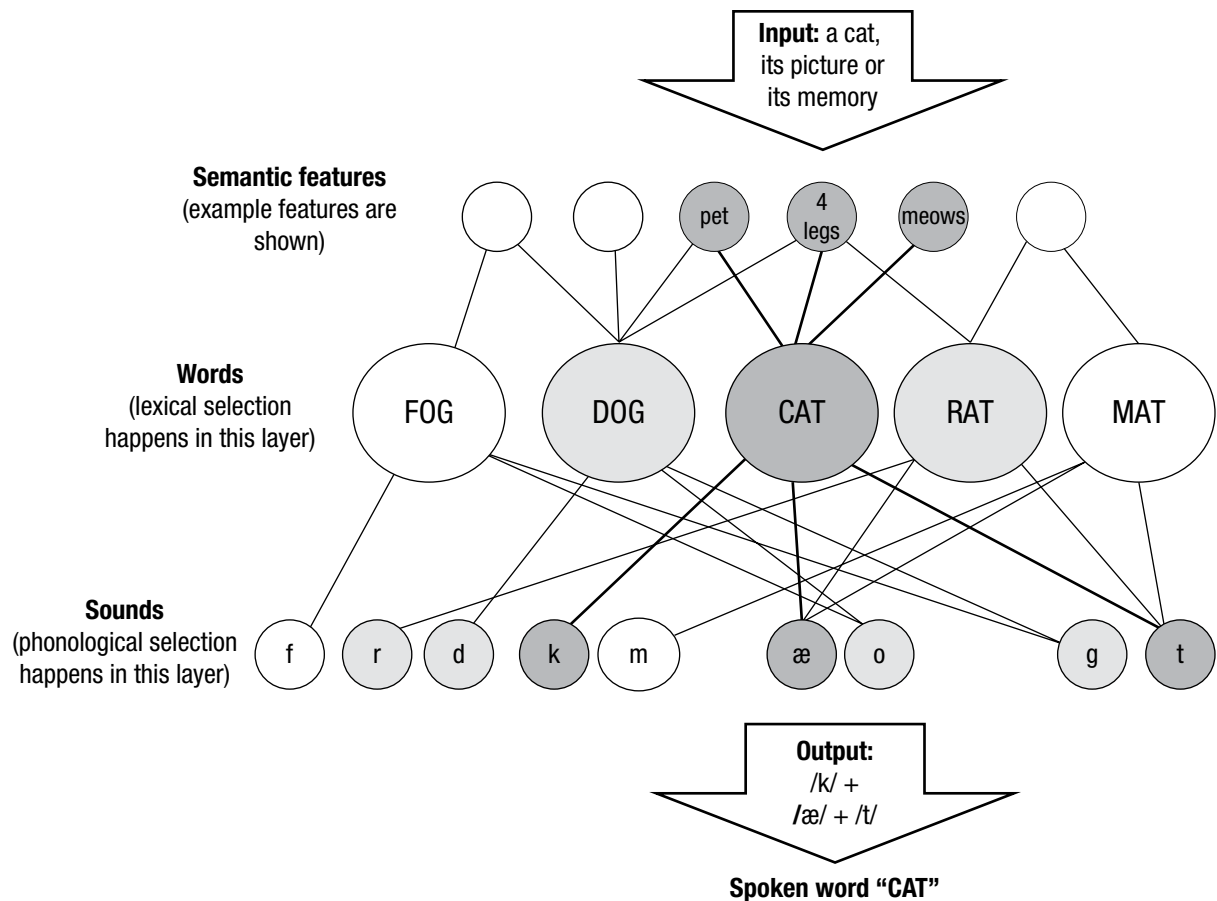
**Input:** a cat, its picture or its memory

**Semantic features**
(example features are shown)

pet

4 legs

meows

**Words**
(lexical selection happens in this layer)

FOG

DOG

CAT

RAT

MAT

**Sounds**
(phonological selection happens in this layer)

f

r

d

k

m

æ

o

g

t

**Output:**
/k/ + /æ/ + /t/

**Spoken word "CAT"**